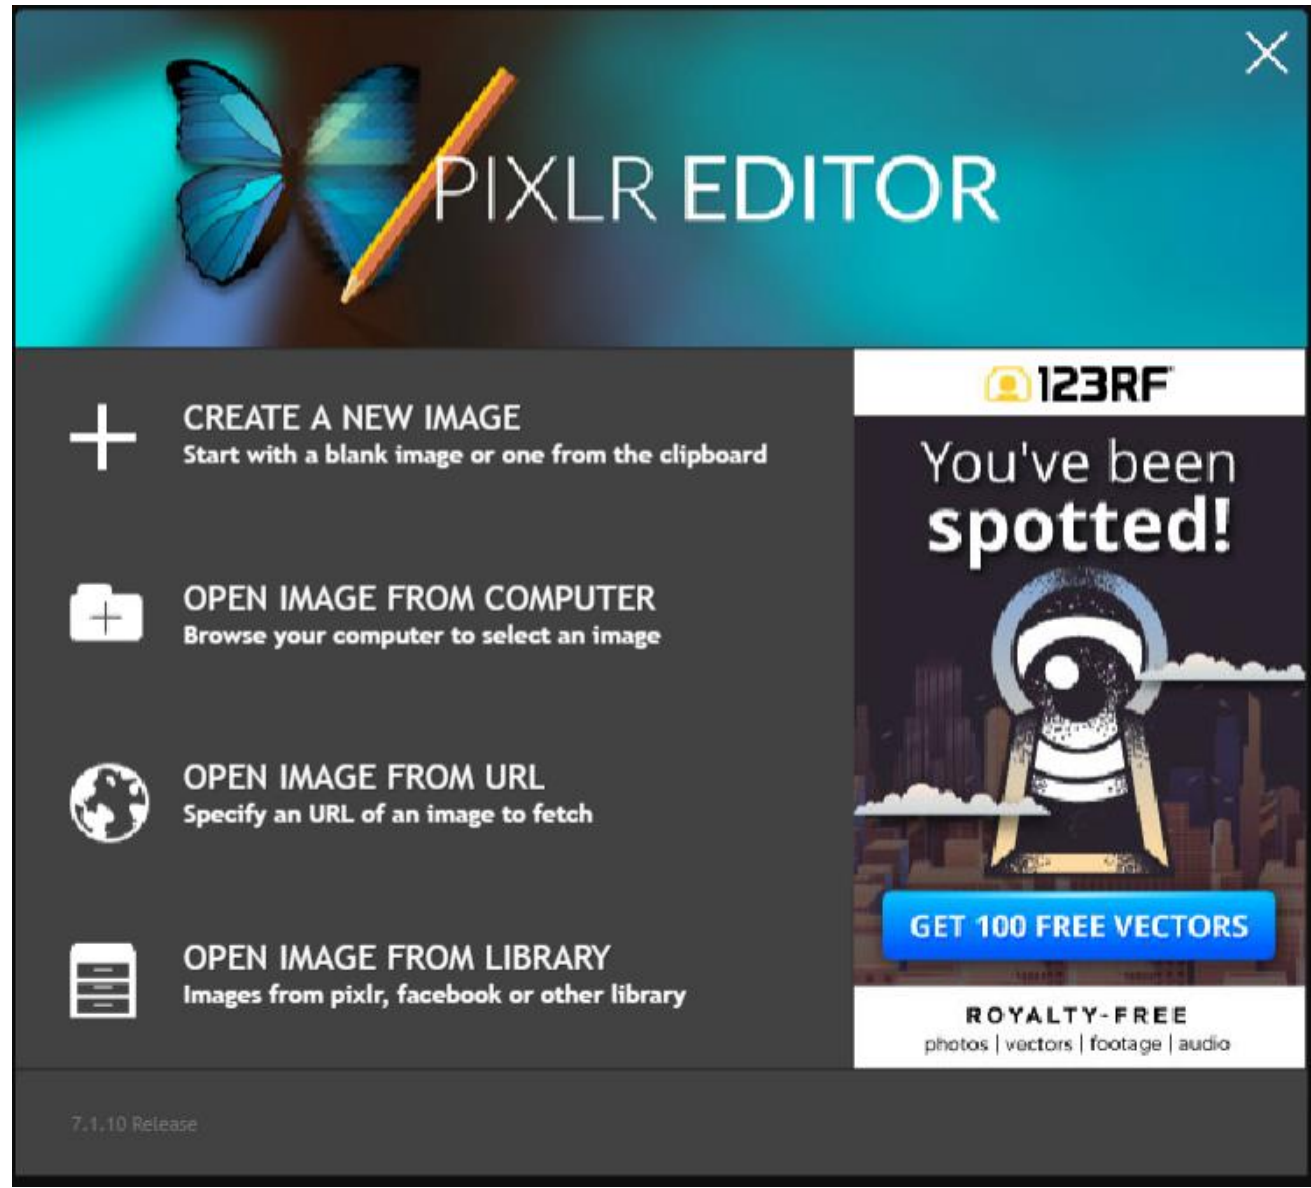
PIXLR EDITOR

CREATE A NEW IMAGE
Start with a blank image or one from the clipboard

OPEN IMAGE FROM COMPUTER
Browse your computer to select an image

OPEN IMAGE FROM URL
Specify an URL of an image to fetch

OPEN IMAGE FROM LIBRARY
Images from pixlr, facebook or other library

123RF

You've been spotted!

GET 100 FREE VECTORS

ROYALTY-FREE
photos | vectors | footage | audio

7.1.10 Release